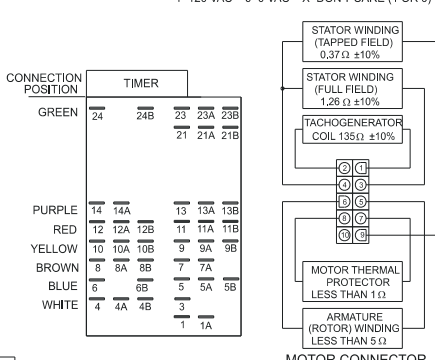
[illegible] 120 VAC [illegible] VAC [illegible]

CONNECTION POSITION

TIMER

GREEN
24 24B 23 23A 23B
21 21A 21B

PURPLE
14 14A 13 13A 13B
RED
12 12A 12B 11 11A 11B
YELLOW
10 10A 10B 9 9A 9B
BROWN
8 8A 8B 7 7A
BLUE
6 6B 5 5A 5B
WHITE
4 4A 4B 3
1 1A

STATOR WINDING (TAPPED FIELD) 0,37 Ω ±10%

STATOR WINDING (FULL FIELD) 1,26 Ω ±10%

TACHOGENERATOR COIL 135 Ω ±10%

2 1
4 3
6 5
8 7
10 9

MOTOR THERMAL PROTECTOR LESS THAN 1 Ω

ARMATURE (ROTOR) WINDING LESS THAN 5 Ω

MOTOR CONNECTOR